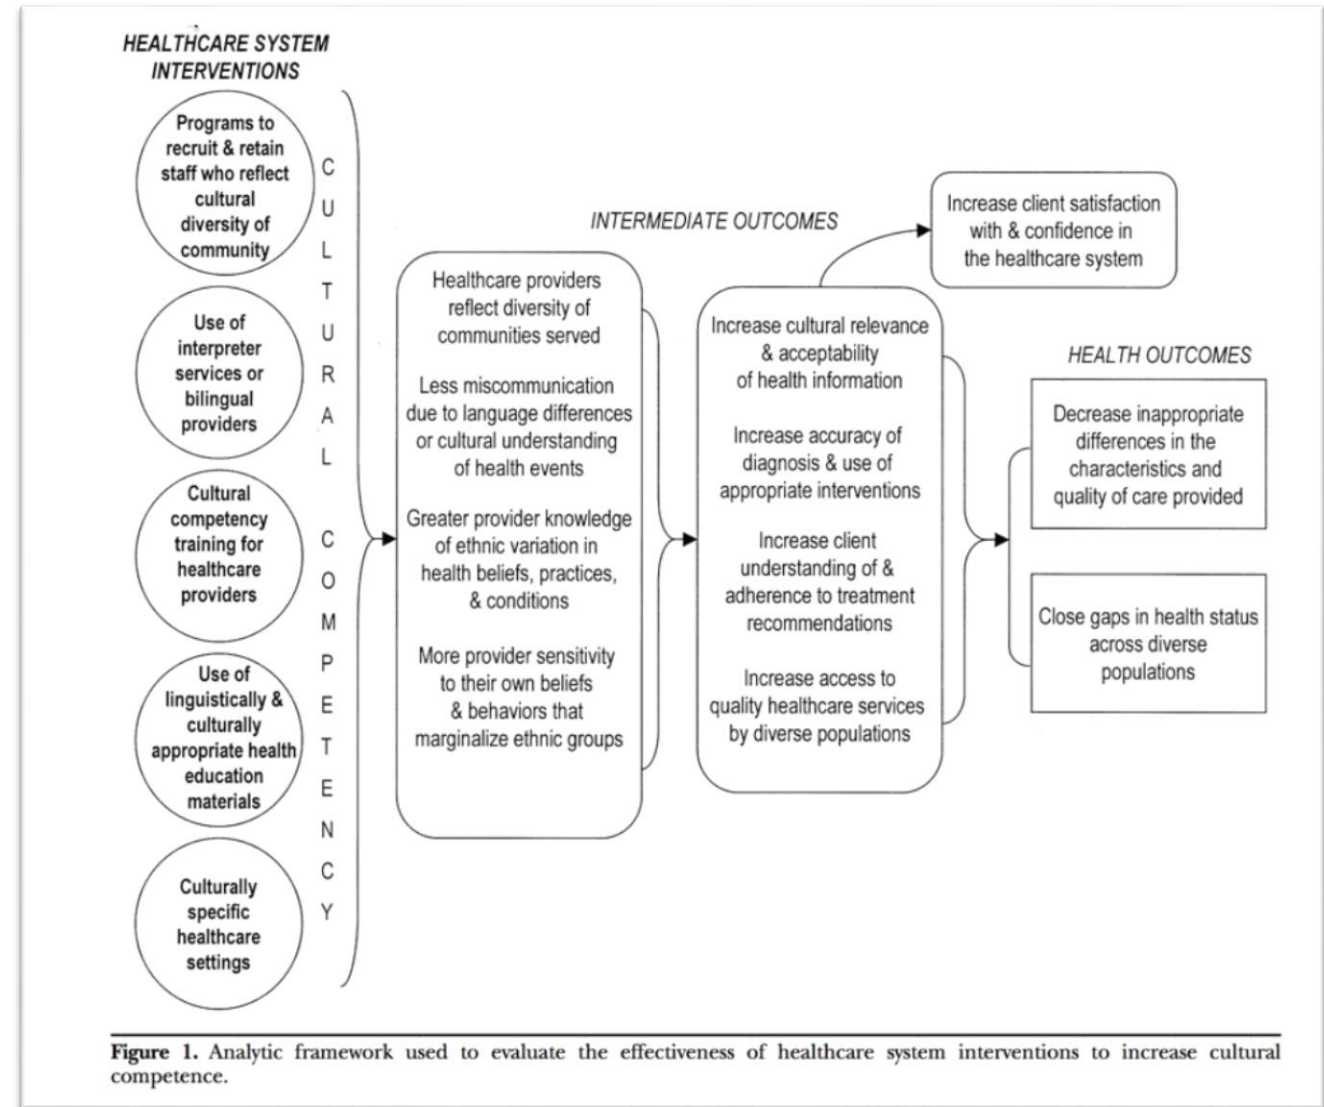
HEALTHCARE SYSTEM INTERVENTIONS

Programs to recruit & retain staff who reflect cultural diversity of community

Use of interpreter services or bilingual providers

Cultural competency training for healthcare providers

Use of linguistically & culturally appropriate health education materials

Culturally specific healthcare settings

CULTURAL COMPETENCY

INTERMEDIATE OUTCOMES

Healthcare providers reflect diversity of communities served

Less miscommunication due to language differences or cultural understanding of health events

Greater provider knowledge of ethnic variation in health beliefs, practices, & conditions

More provider sensitivity to their own beliefs & behaviors that marginalize ethnic groups

Increase client satisfaction with & confidence in the healthcare system

Increase cultural relevance & acceptability of health information

Increase accuracy of diagnosis & use of appropriate interventions

Increase client understanding of & adherence to treatment recommendations

Increase access to quality healthcare services by diverse populations

HEALTH OUTCOMES

Decrease inappropriate differences in the characteristics and quality of care provided

Close gaps in health status across diverse populations

Figure 1. Analytic framework used to evaluate the effectiveness of healthcare system interventions to increase cultural competence.